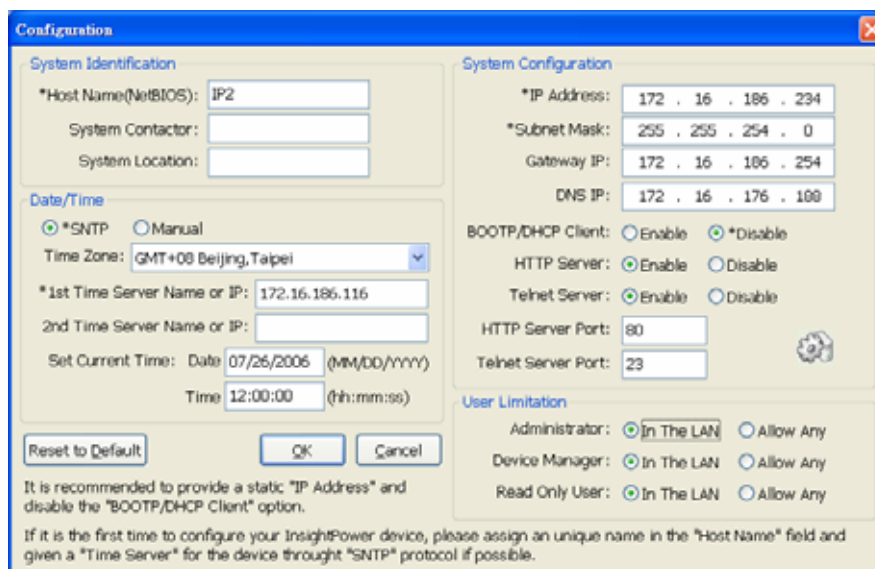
Configuration

System Identification

*Host Name(NetBIOS): IP2

System Contactor:

System Location:

Date/Time

*SNTP Manual

Time Zone: GMT+08 Beijing,Taipei

*1st Time Server Name or IP: 172.16.186.116

2nd Time Server Name or IP:

Set Current Time: Date 07/26/2006 (MM/DD/YYYY)

Time 12:00:00 (hh:mm:ss)

Reset to Default

OK

Cancel

It is recommended to provide a static "IP Address" and disable the "BOOTP/DHCP Client" option.

System Configuration

*IP Address: 172 . 16 . 186 . 234

*Subnet Mask: 255 . 255 . 254 . 0

Gateway IP: 172 . 16 . 186 . 254

DNS IP: 172 . 16 . 176 . 188

BOOTP/DHCP Client: Enable *Disable

HTTP Server: Enable Disable

Telnet Server: Enable Disable

HTTP Server Port: 80

Telnet Server Port: 23

User Limitation

Administrator: In The LAN Allow Any

Device Manager: In The LAN Allow Any

Read Only User: In The LAN Allow Any

If it is the first time to configure your InsightPower device, please assign an unique name in the "Host Name" field and given a "Time Server" for the device throught "SNTP" protocol if possible.